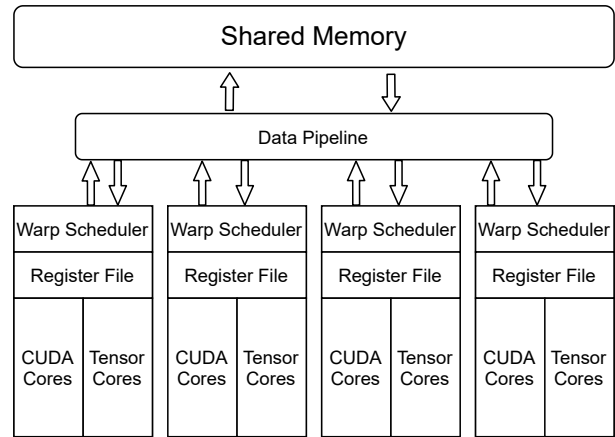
Shared Memory

Data Pipeline

Warp Scheduler
Register File
CUDA Cores
Tensor Cores

Warp Scheduler
Register File
CUDA Cores
Tensor Cores

Warp Scheduler
Register File
CUDA Cores
Tensor Cores

Warp Scheduler
Register File
CUDA Cores
Tensor Cores